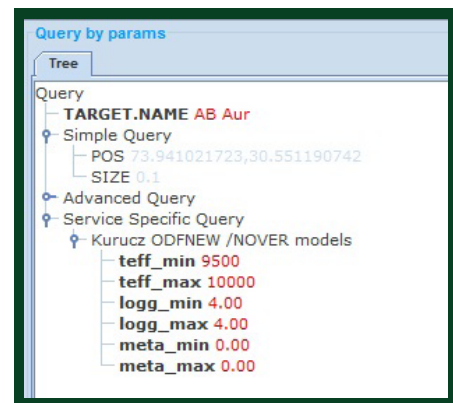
Query by params

Tree

Query
TARGET.NAME AB Aur
Simple Query
POS 73.941021723,30.551190742
SIZE 0.1
Advanced Query
Service Specific Query
Kurucz ODFNEW /NOVER models
teff_min 9500
teff_max 10000
logg_min 4.00
logg_max 4.00
meta_min 0.00
meta_max 0.00